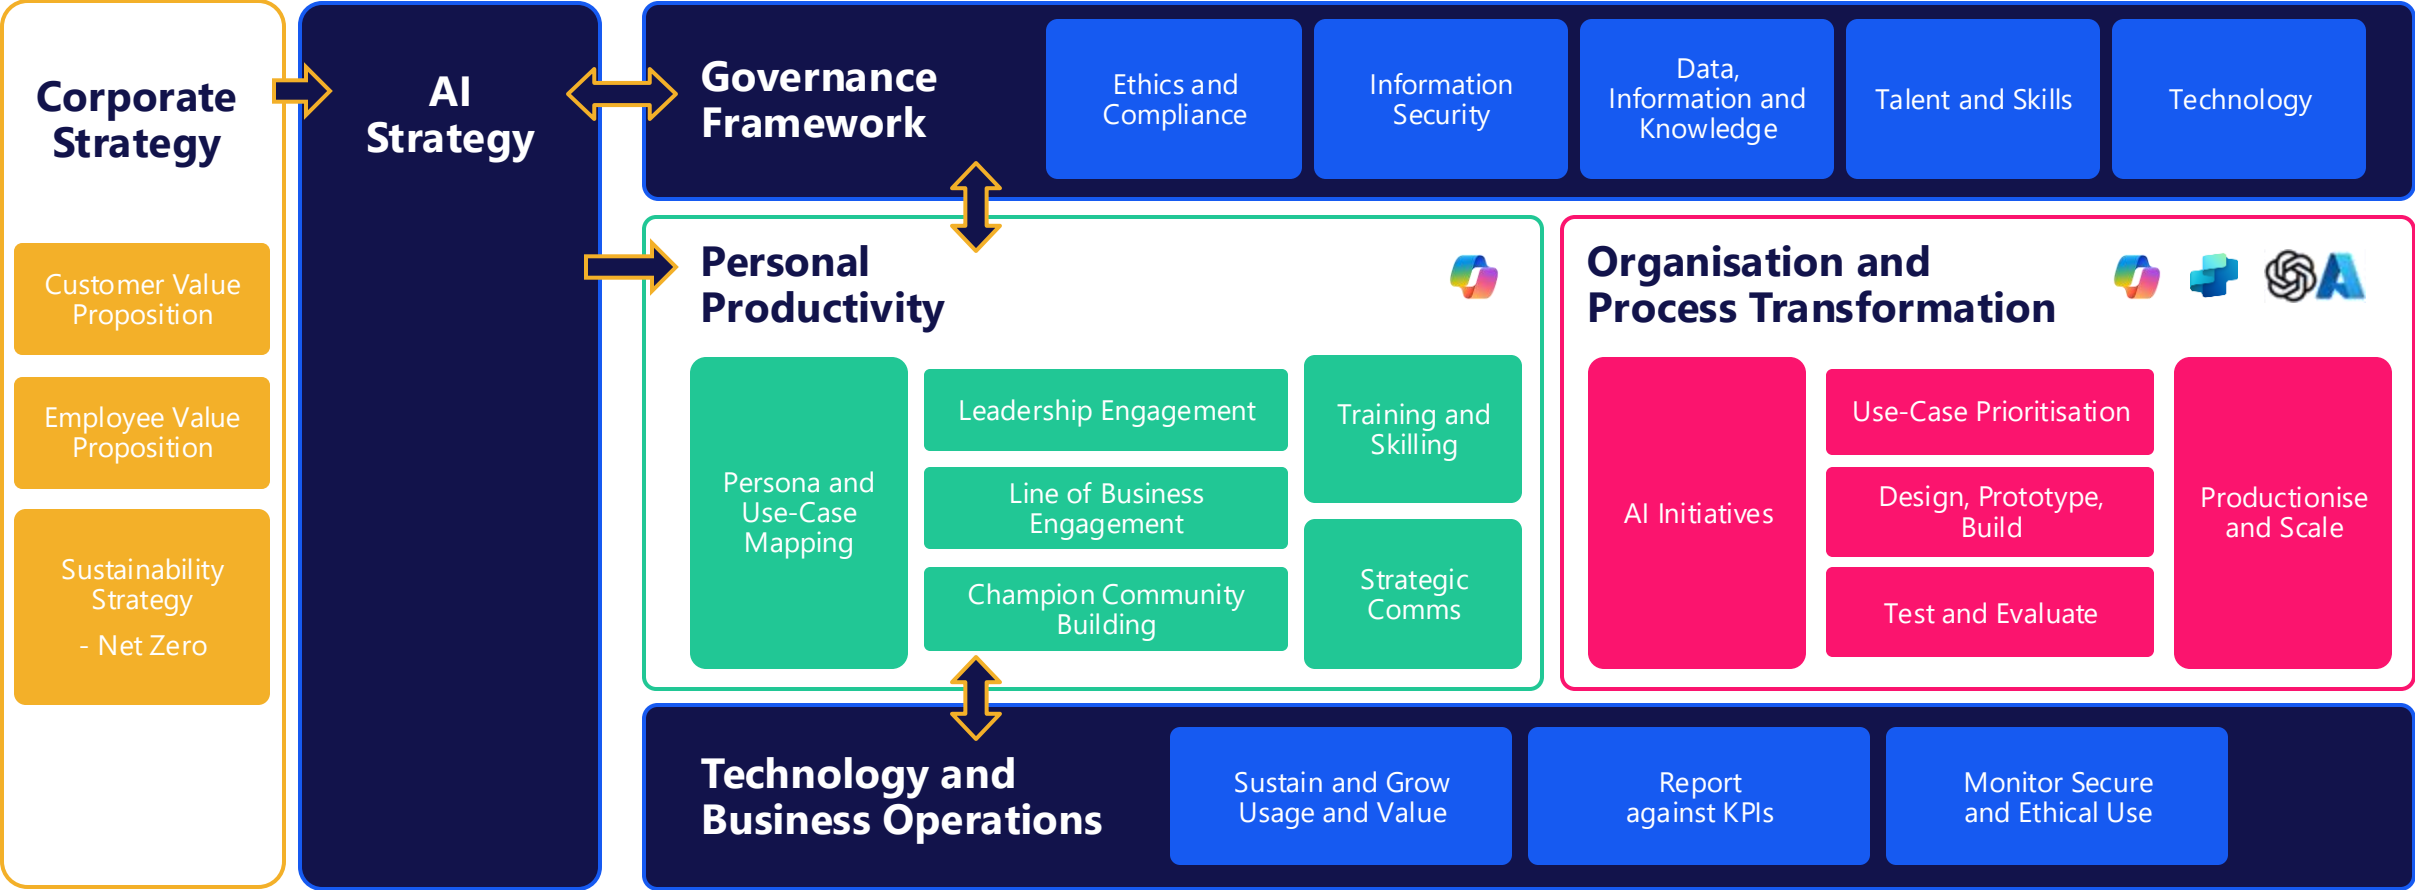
Corporate Strategy

Customer Value Proposition

Employee Value Proposition

Sustainability Strategy

- Net Zero

AI Strategy

Governance Framework

Ethics and Compliance

Information Security

Data, Information and Knowledge

Talent and Skills

Technology

Personal Productivity

Persona and Use-Case Mapping

Leadership Engagement

Line of Business Engagement

Champion Community Building

Training and Skilling

Strategic Comms

Organisation and Process Transformation

AI Initiatives

Use-Case Prioritisation

Design, Prototype, Build

Test and Evaluate

Productionise and Scale

Technology and Business Operations

Sustain and Grow Usage and Value

Report against KPIs

Monitor Secure and Ethical Use